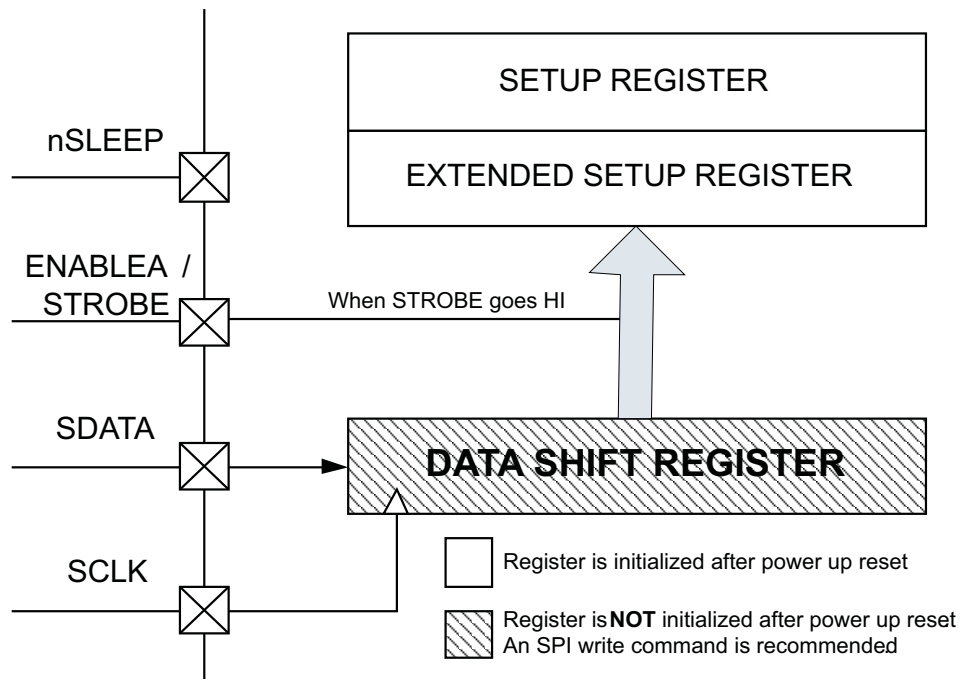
SETUP REGISTER

EXTENDED SETUP REGISTER

nSLEEP

ENABLEA / STROBE

When STROBE goes HI

SDATA

DATA SHIFT REGISTER

SCLK

Register is initialized after power up reset

Register is **NOT** initialized after power up reset
An SPI write command is recommended